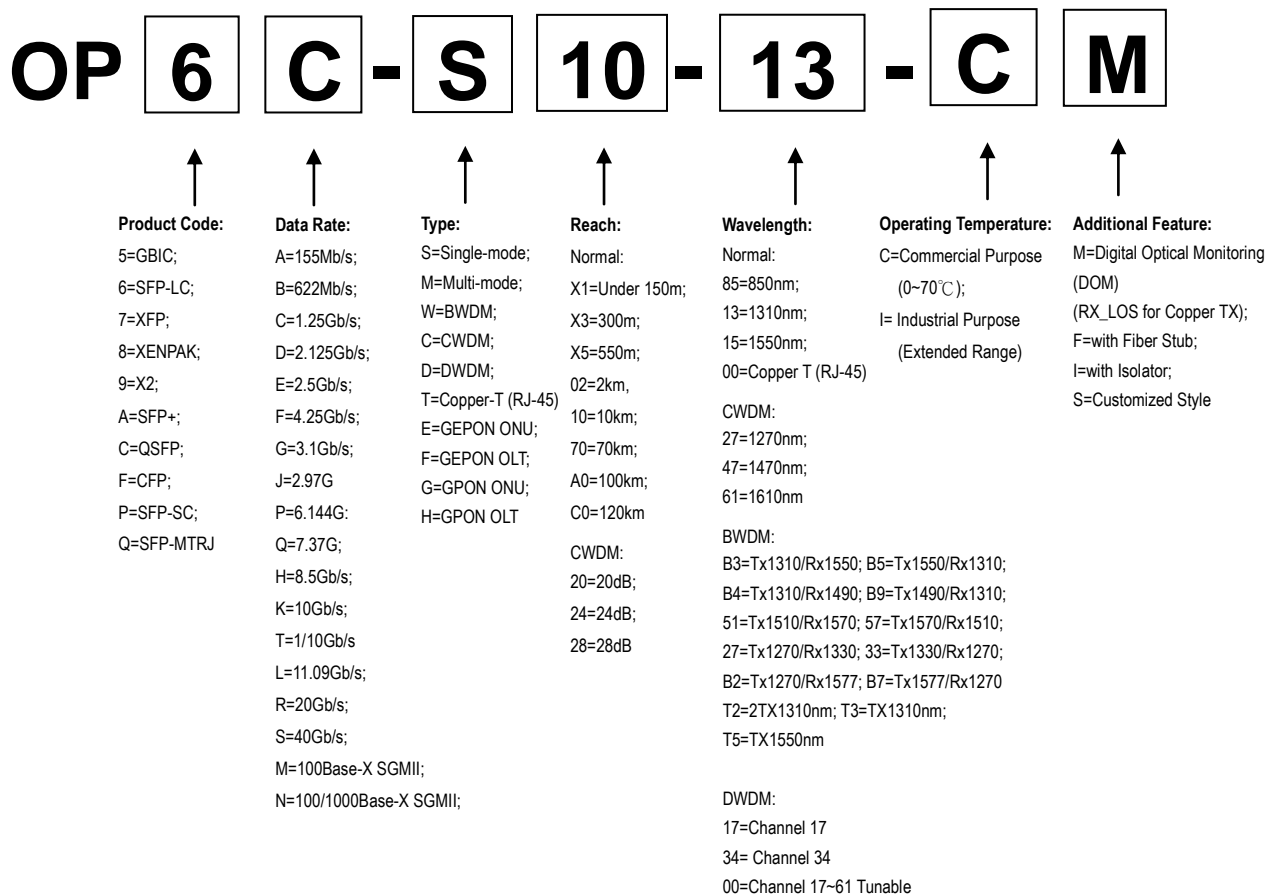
OP 6 C - S 10 - 13 - C M

Product Code:
5=GBIC;
6=SFP-LC;
7=XFP;
8=XENPAK;
9=X2;
A=SFP+;
C=QSFP;
F=CFP;
P=SFP-SC;
Q=SFP-MTRJ

Data Rate:
A=155Mb/s;
B=622Mb/s;
C=1.25Gb/s;
D=2.125Gb/s;
E=2.5Gb/s;
F=4.25Gb/s;
G=3.1Gb/s;
J=2.97G
P=6.144G:
Q=7.37G;
H=8.5Gb/s;
K=10Gb/s;
T=1/10Gb/s
L=11.09Gb/s;
R=20Gb/s;
S=40Gb/s;
M=100Base-X SGMII;
N=100/1000Base-X SGMII;

Type:
S=Single-mode;
M=Multi-mode;
W=BWDM;
C=CWDM;
D=DWDM;
T=Copper-T (RJ-45)
E=GEPON ONU;
F=GEPON OLT;
G=GPON ONU;
H=GPON OLT

Reach:
Normal:
X1=Under 150m;
X3=300m;
X5=550m;
02=2km,
10=10km;
70=70km;
A0=100km;
C0=120km
CWDM:
20=20dB;
24=24dB;
28=28dB

Wavelength:
Normal:
85=850nm;
13=1310nm;
15=1550nm;
00=Copper T (RJ-45)
CWDM:
27=1270nm;
47=1470nm;
61=1610nm
BWDM:
B3=Tx1310/Rx1550; B5=Tx1550/Rx1310;
B4=Tx1310/Rx1490; B9=Tx1490/Rx1310;
51=Tx1510/Rx1570; 57=Tx1570/Rx1510;
27=Tx1270/Rx1330; 33=Tx1330/Rx1270;
B2=Tx1270/Rx1577; B7=Tx1577/Rx1270
T2=2TX1310nm; T3=TX1310nm;
T5=TX1550nm

DWDM:
17=Channel 17
34= Channel 34
00=Channel 17~61 Tunable

Operating Temperature:
C=Commercial Purpose (0~70℃);
I= Industrial Purpose (Extended Range)

Additional Feature:
M=Digital Optical Monitoring (DOM)
(RX_LOS for Copper TX);
F=with Fiber Stub;
I=with Isolator;
S=Customized Style